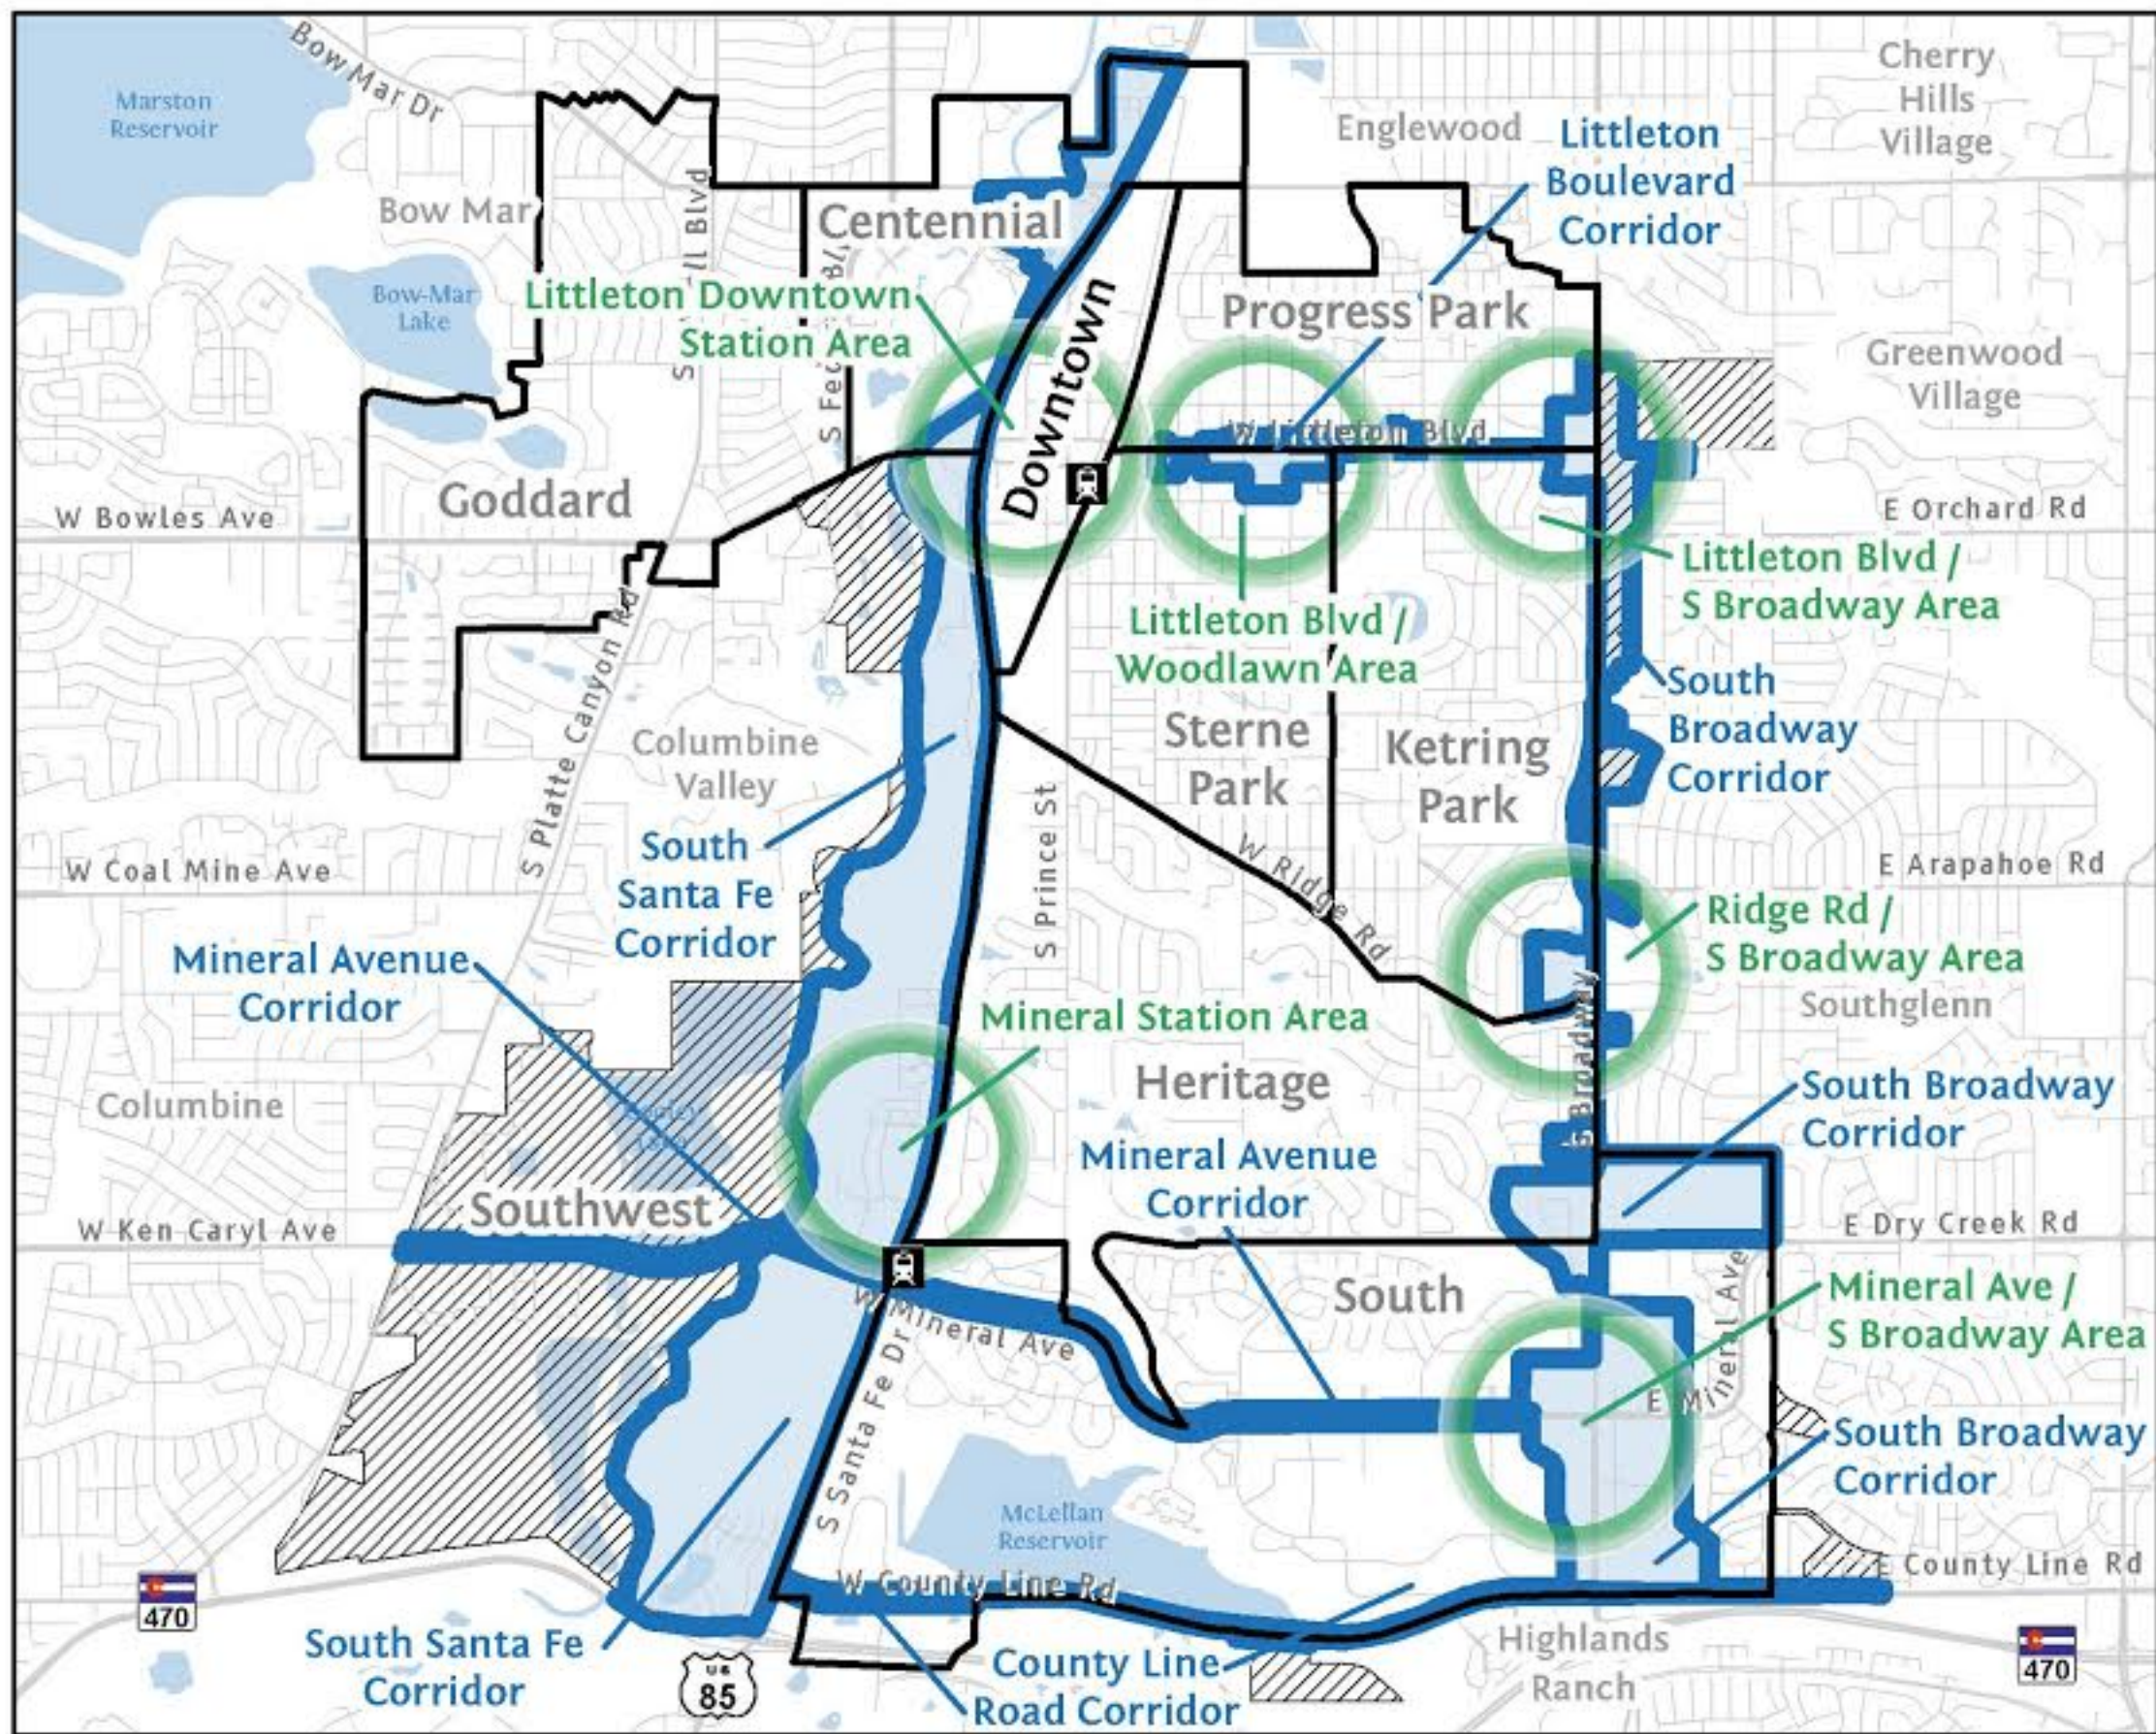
Bow Mar Dr
Marston Reservoir
Englewood
Littleton Boulevard Corridor
Cherry Hills Village
Bow Mar
S Lowell Blvd
S Federal Blvd
Centennial
Bow-Mar Lake
Littleton Downtown Station Area
Downtown
Progress Park
Greenwood Village
W Littleton Blvd
Goddard
W Bowles Ave
E Orchard Rd
Littleton Blvd / S Broadway Area
S Platte Canyon Rd
Littleton Blvd / Woodlawn Area
South Broadway Corridor
Columbine Valley
Sterne Park
Ketring Park
S Prince St
South Santa Fe Corridor
W Coal Mine Ave
W Ridge Rd
E Arapahoe Rd
Mineral Avenue Corridor
Ridge Rd / S Broadway Area
Southglenn
Mineral Station Area
S Broadway
Heritage
Columbine
South Broadway Corridor
Mineral Avenue Corridor
Southwest
W Ken Caryl Ave
E Dry Creek Rd
South
W Mineral Ave
S Mineral Ave
Mineral Ave / S Broadway Area
E Mineral
S Santa Fe Dr
South Broadway Corridor
McLellan Reservoir
E County Line Rd
W County Line Rd
470
South Santa Fe Corridor
85
County Line Road Corridor
Highlands Ranch
470